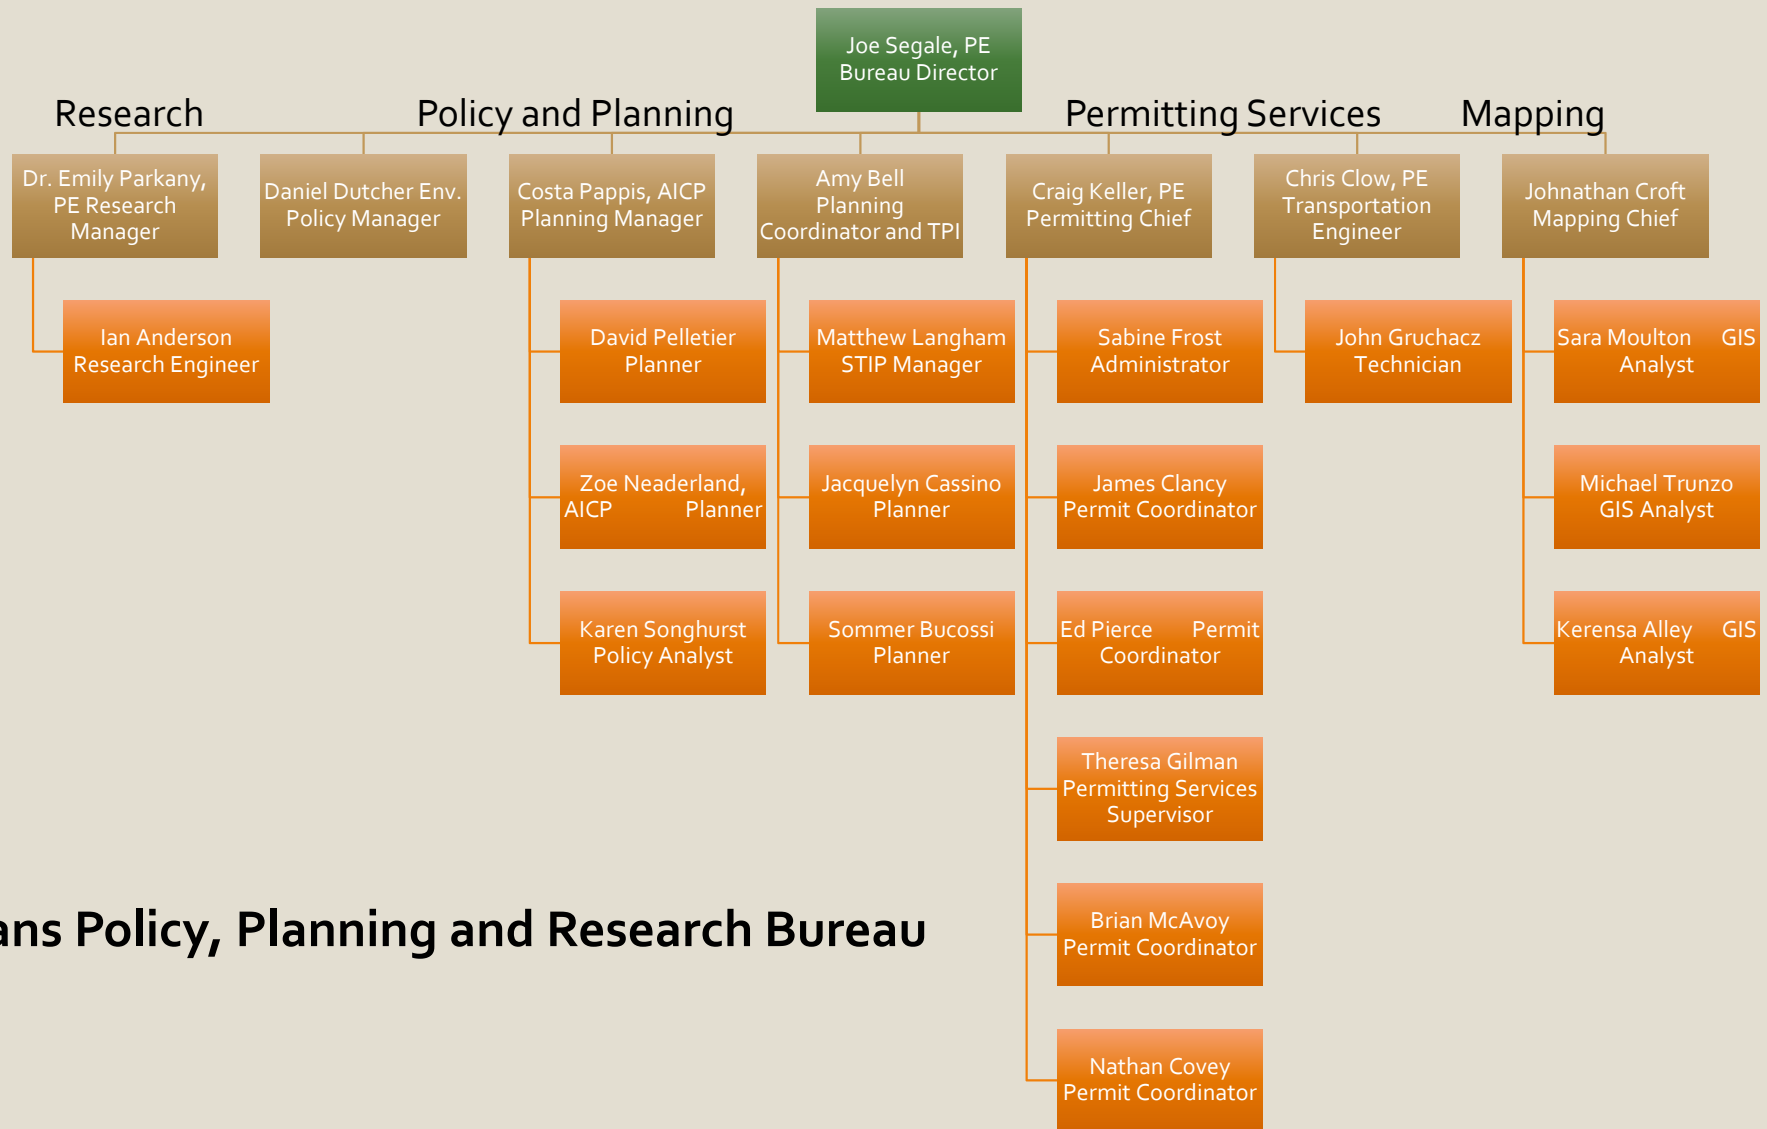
Joe Segale, PE
Bureau Director

Research

Policy and Planning

Permitting Services

Mapping

Dr. Emily Parkany, PE Research Manager

Ian Anderson
Research Engineer

Daniel Dutcher Env. Policy Manager

Costa Pappis, AICP
Planning Manager

David Pelletier
Planner

Zoe Neaderland, AICP Planner

Karen Songhurst
Policy Analyst

Amy Bell
Planning Coordinator and TPI

Matthew Langham
STIP Manager

Jacquelyn Cassino
Planner

Sommer Bucossi
Planner

Craig Keller, PE
Permitting Chief

Sabine Frost
Administrator

James Clancy
Permit Coordinator

Ed Pierce Permit Coordinator

Theresa Gilman
Permitting Services Supervisor

Brian McAvoy
Permit Coordinator

Nathan Covey
Permit Coordinator

Chris Clow, PE
Transportation Engineer

John Gruchacz
Technician

Johnathan Croft
Mapping Chief

Sara Moulton GIS Analyst

Michael Trunzo
GIS Analyst

Kerensa Alley GIS Analyst

ans Policy, Planning and Research Bureau